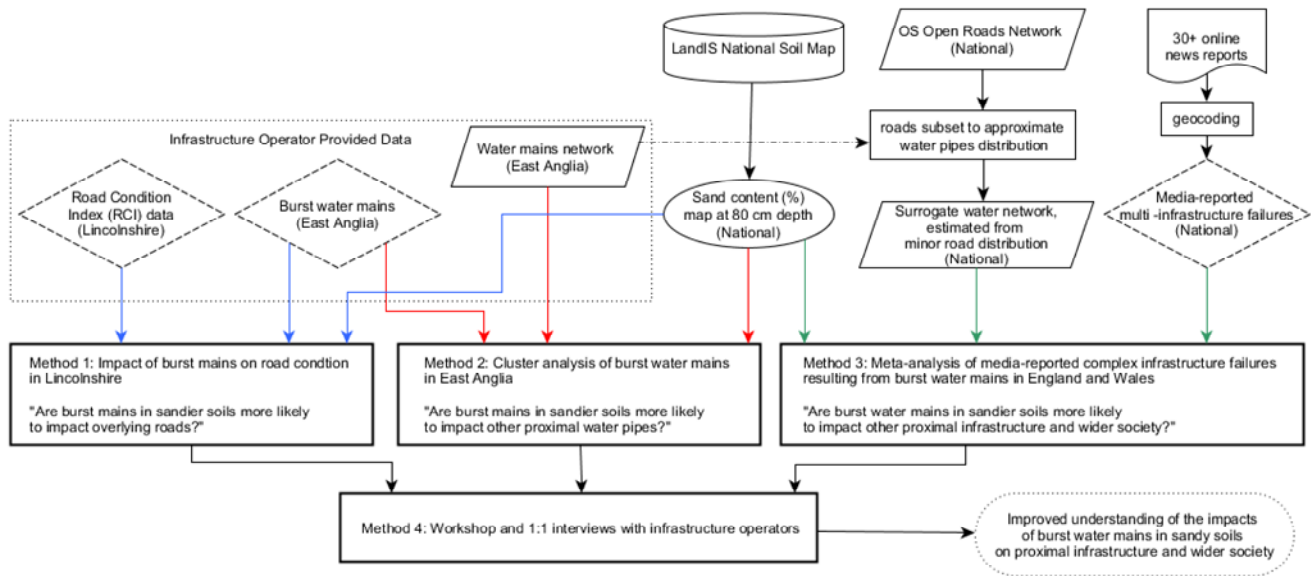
LandIS National Soil Map

OS Open Roads Network (National)

30+ online news reports

Infrastructure Operator Provided Data

Water mains network (East Anglia)

roads subset to approximate water pipes distribution

geocoding

Road Condition Index (RCI) data (Lincolnshire)

Burst water mains (East Anglia)

Sand content (%) map at 80 cm depth (National)

Surrogate water network, estimated from minor road distribution (National)

Media-reported multi -infrastructure failures (National)

Method 1: Impact of burst mains on road condtion in Lincolnshire

"Are burst mains in sandier soils more likely to impact overlying roads?"

Method 2: Cluster analysis of burst water mains in East Anglia

"Are burst mains in sandier soils more likely to impact other proximal water pipes?"

Method 3: Meta-analysis of media-reported complex infrastructure failures resulting from burst water mains in England and Wales

"Are burst water mains in sandier soils more likely to impact other proximal infrastructure and wider society?"

Method 4: Workshop and 1:1 interviews with infrastructure operators

Improved understanding of the impacts of burst water mains in sandy soils on proximal infrastructure and wider society